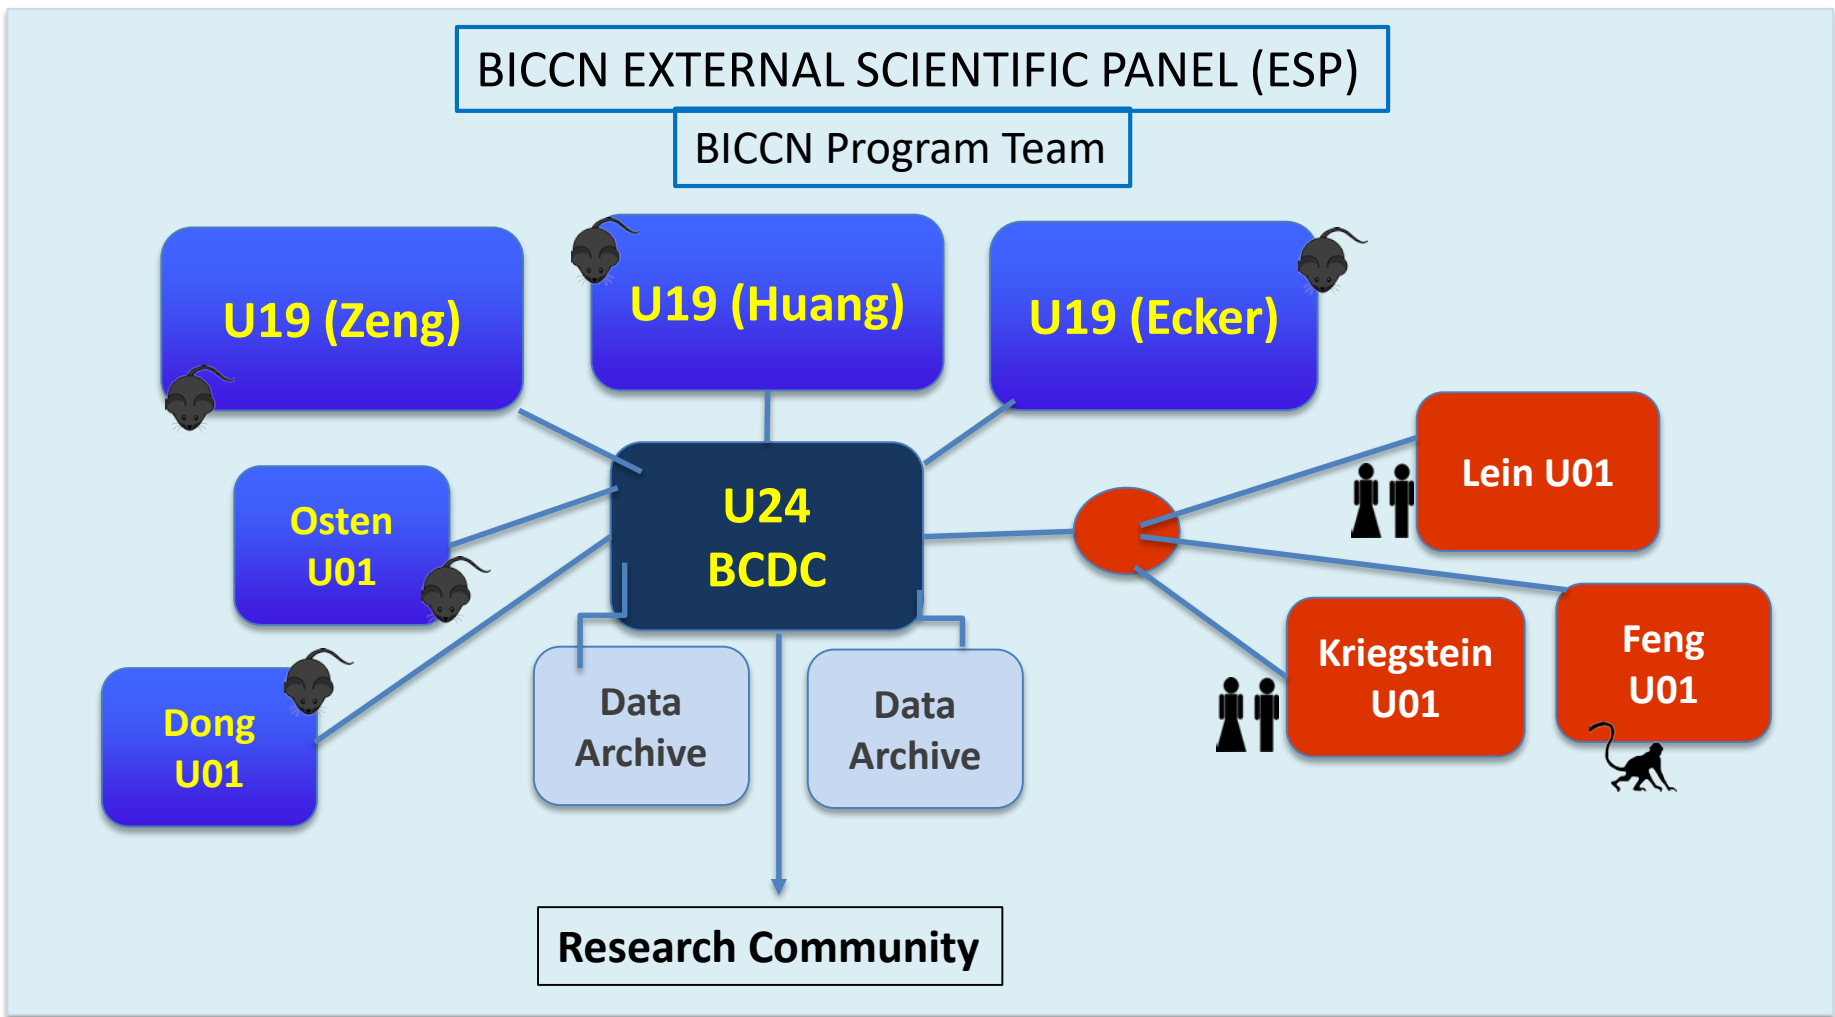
BICCN EXTERNAL SCIENTIFIC PANEL (ESP)

BICCN Program Team

U19 (Zeng)

U19 (Huang)

U19 (Ecker)

Osten U01

U24 BCDC

Lein U01

Dong U01

Data Archive

Data Archive

Kriegstein U01

Feng U01

Research Community